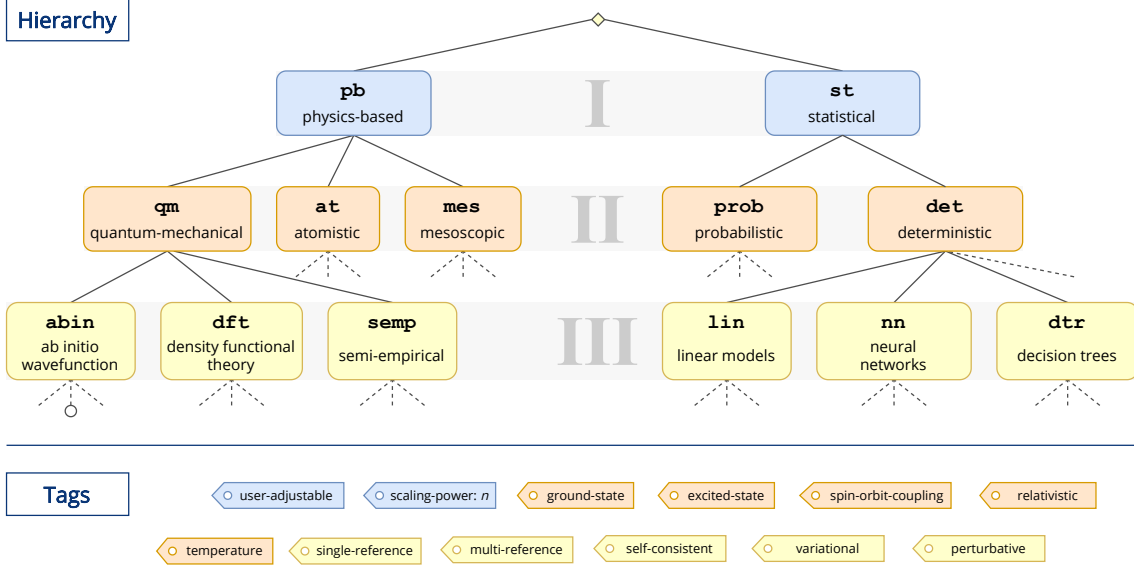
Hierarchy

pb
physics-based

I

st
statistical

qm
quantum-mechanical

at
atomistic

mes
mesoscopic

II

prob
probabilistic

det
deterministic

abin
ab initio wavefunction

dft
density functional theory

semp
semi-empirical

III

lin
linear models

nn
neural networks

dtr
decision trees

Tags

user-adjustable

scaling-power: $n$

ground-state

excited-state

spin-orbit-coupling

relativistic

temperature

single-reference

multi-reference

self-consistent

variational

perturbative